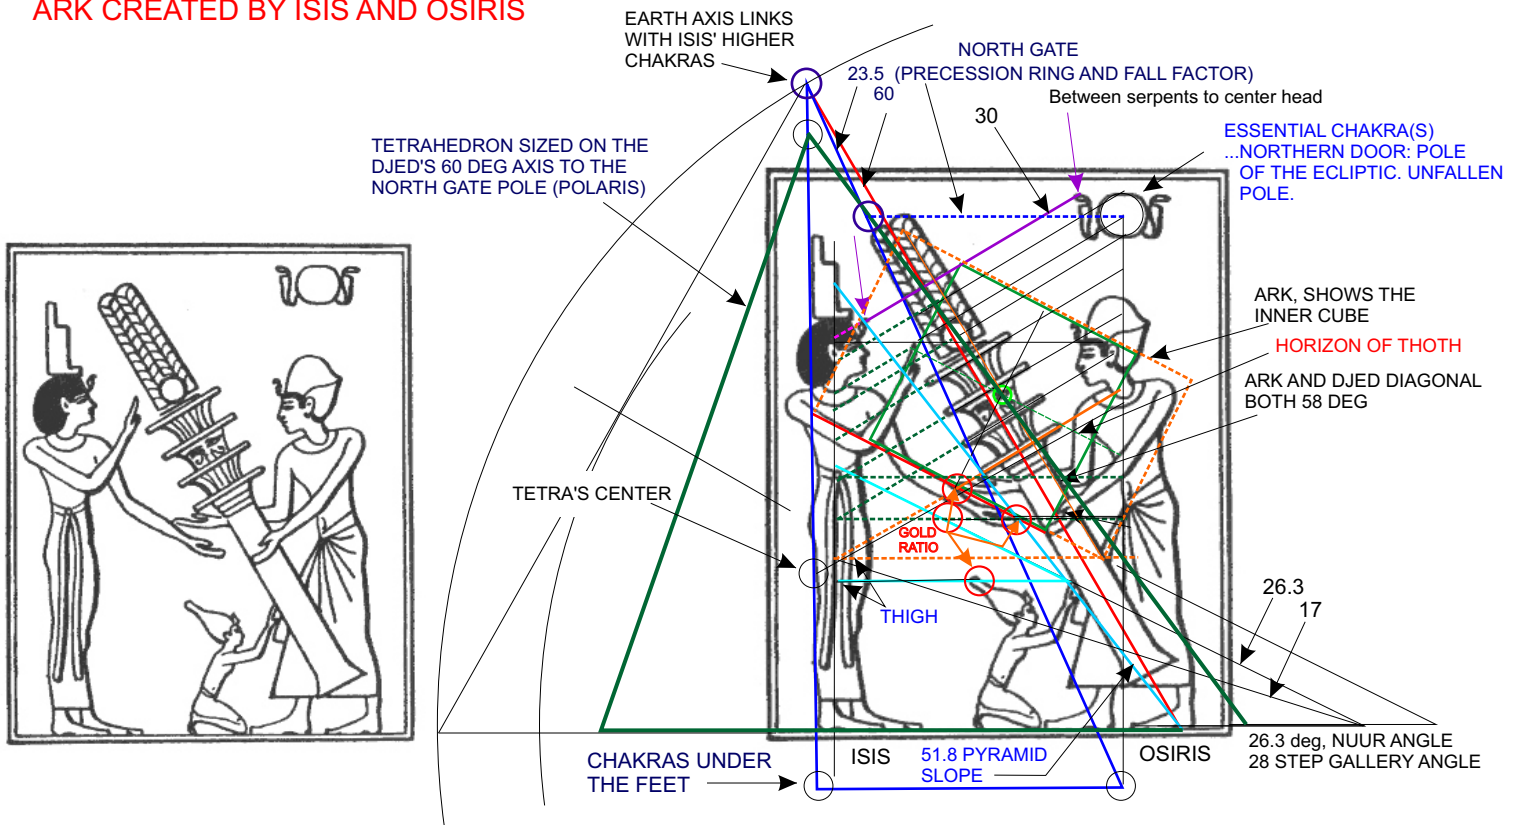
ARK CREATED BY ISIS AND OSIRIS

EARTH AXIS LINKS WITH ISIS' HIGHER CHAKRAS

NORTH GATE

23.5 (PRECESSION RING AND FALL FACTOR)

60

Between serpents to center head

30

TETRAHEDRON SIZED ON THE DJED'S 60 DEG AXIS TO THE NORTH GATE POLE (POLARIS)

ESSENTIAL CHAKRA(S) ...NORTHERN DOOR: POLE OF THE ECLIPTIC. UNFALLEN POLE.

ARK, SHOWS THE INNER CUBE

HORIZON OF THOTH

ARK AND DJED DIAGONAL BOTH 58 DEG

TETRA'S CENTER

GOLD RATIO

THIGH

26.3

17

26.3 deg, NUUR ANGLE 28 STEP GALLERY ANGLE

CHAKRAS UNDER THE FEET

ISIS

51.8 PYRAMID SLOPE

OSIRIS